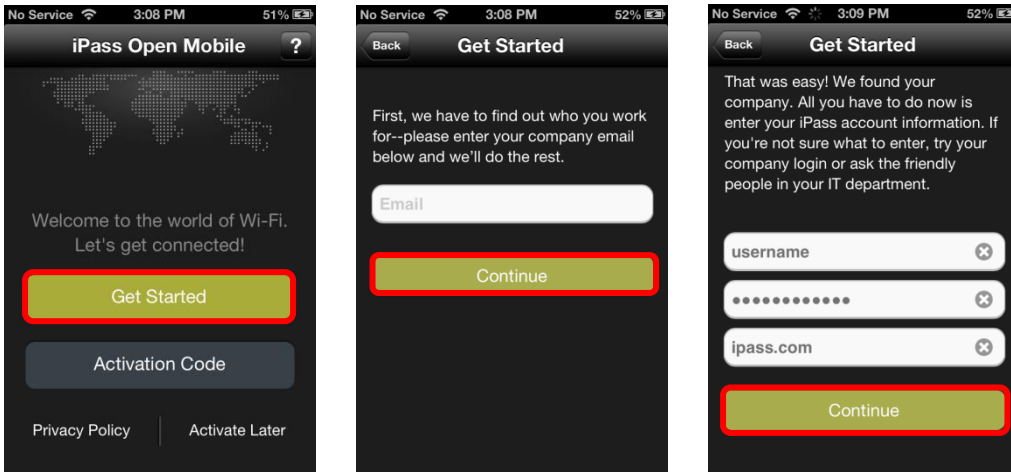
No Service 3:08 PM 51%

iPass Open Mobile ?

Welcome to the world of Wi-Fi. Let's get connected!

Get Started

Activation Code

Privacy Policy

Activate Later

No Service 3:08 PM 52%

Back

Get Started

First, we have to find out who you work for--please enter your company email below and we'll do the rest.

Email

Continue

No Service 3:09 PM 52%

Back

Get Started

That was easy! We found your company. All you have to do now is enter your iPass account information. If you're not sure what to enter, try your company login or ask the friendly people in your IT department.

username

••••••••••••

ipass.com

Continue